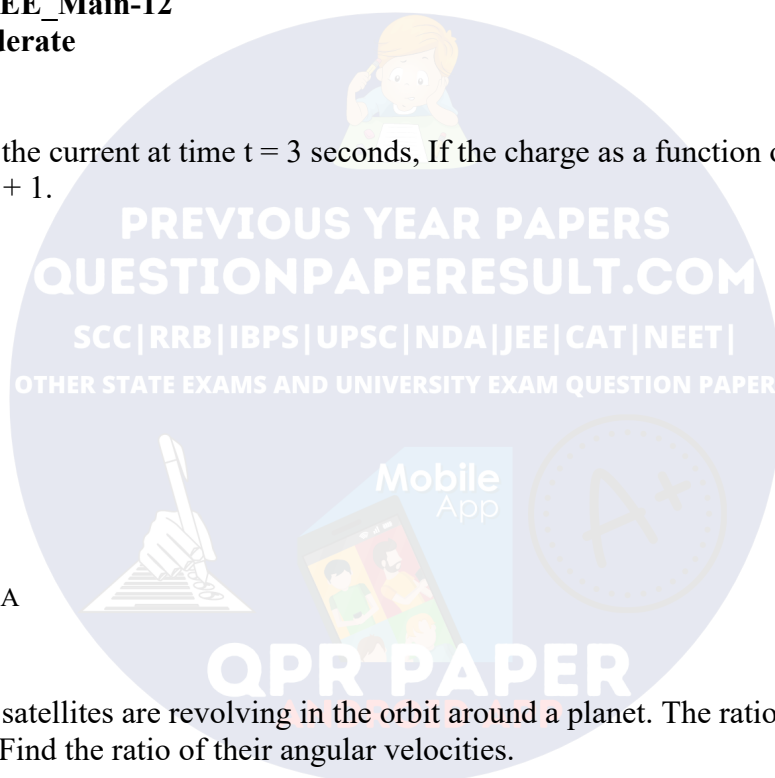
EE_Main-12
lerate

the current at time t = 3 seconds, If the charge as a function o
+ 1.

PREVIOUS YEAR PAPERS
QUESTIONPAPERESULT.COM
SCC|RRB|IBPS|UPSC|NDA|JEE|CAT|NEET|
OTHER STATE EXAMS AND UNIVERSITY EXAM QUESTION PAPER

Mobile
App

A

QPR PAPER

satellites are revolving in the orbit around a planet. The ratio
Find the ratio of their angular velocities.